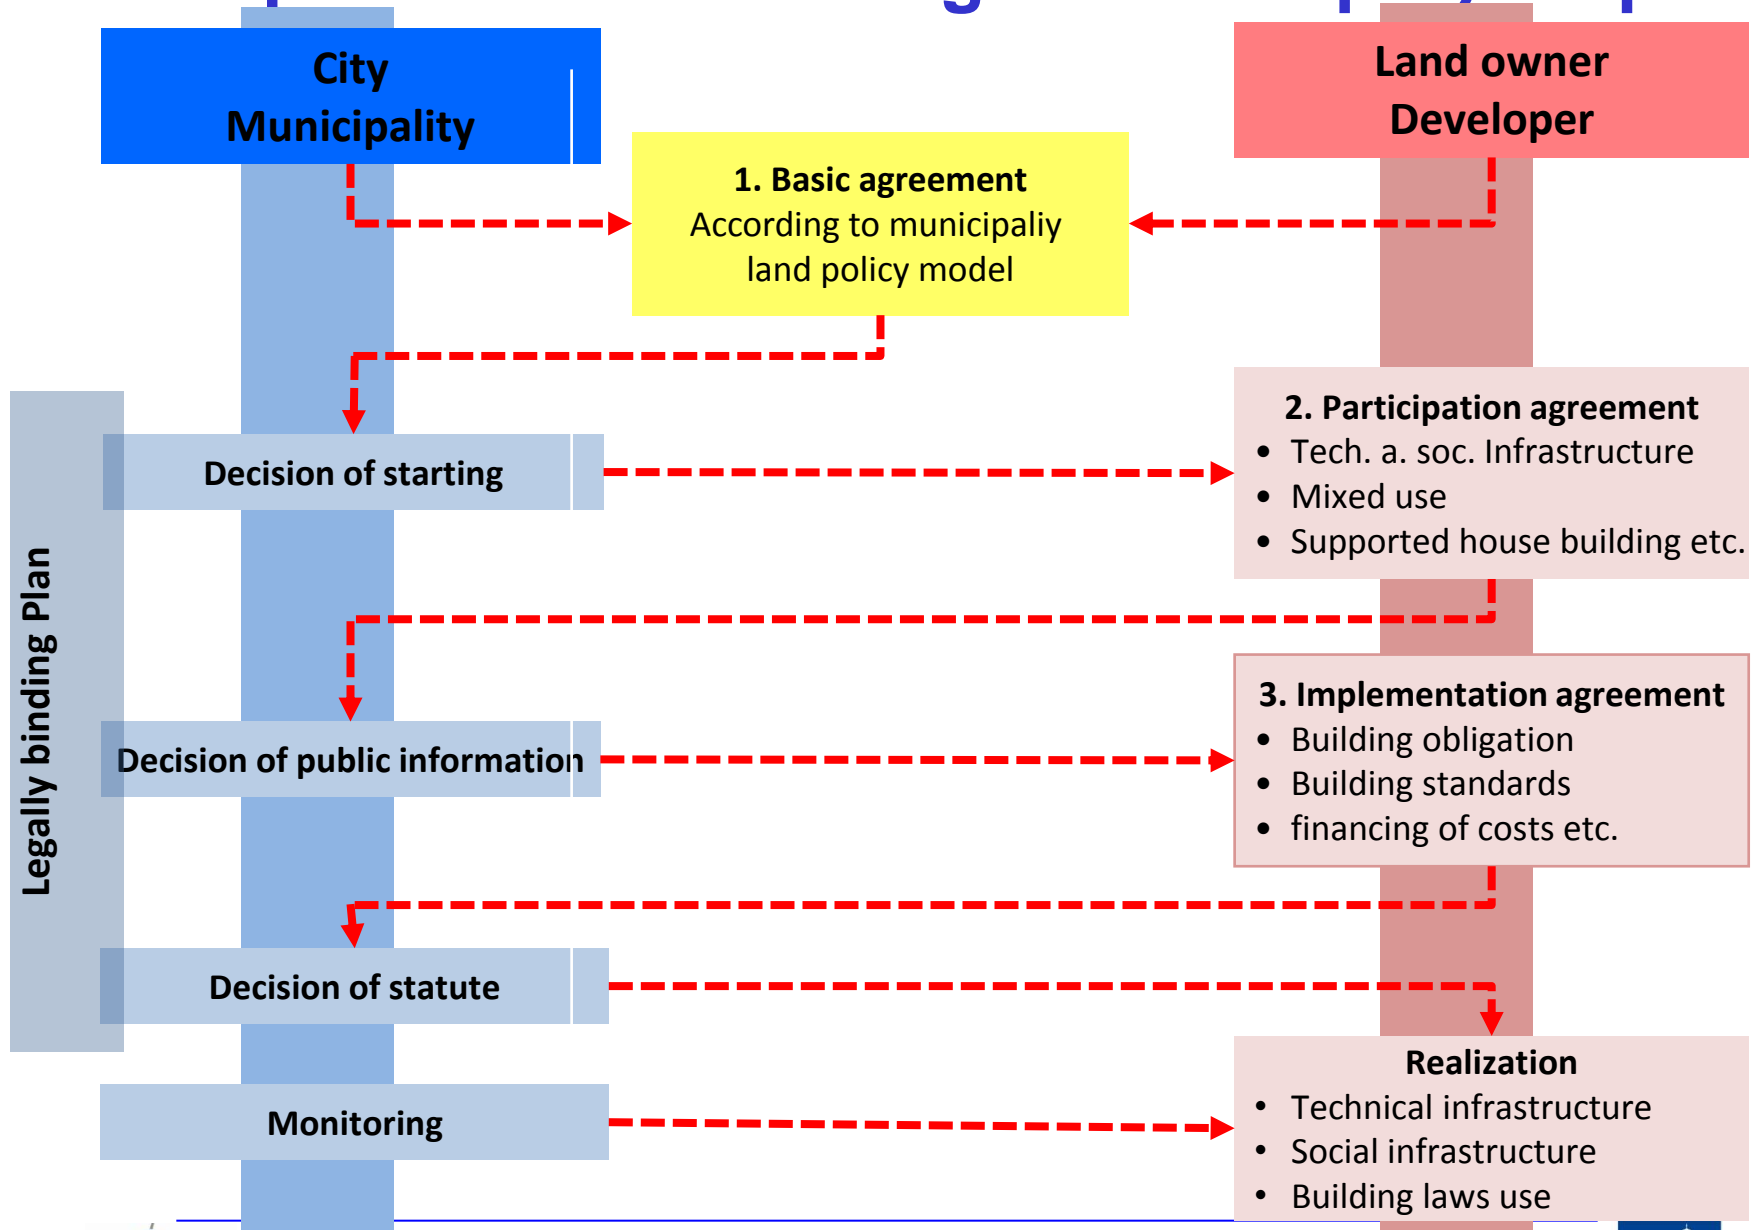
City Municipality

Land owner Developer

1. Basic agreement
According to municipaliy land policy model

Legally binding Plan

Decision of starting

2. Participation agreement
• Tech. a. soc. Infrastructure
• Mixed use
• Supported house building etc.

Decision of public information

3. Implementation agreement
• Building obligation
• Building standards
• financing of costs etc.

Decision of statute

Monitoring

Realization
• Technical infrastructure
• Social infrastructure
• Building laws use